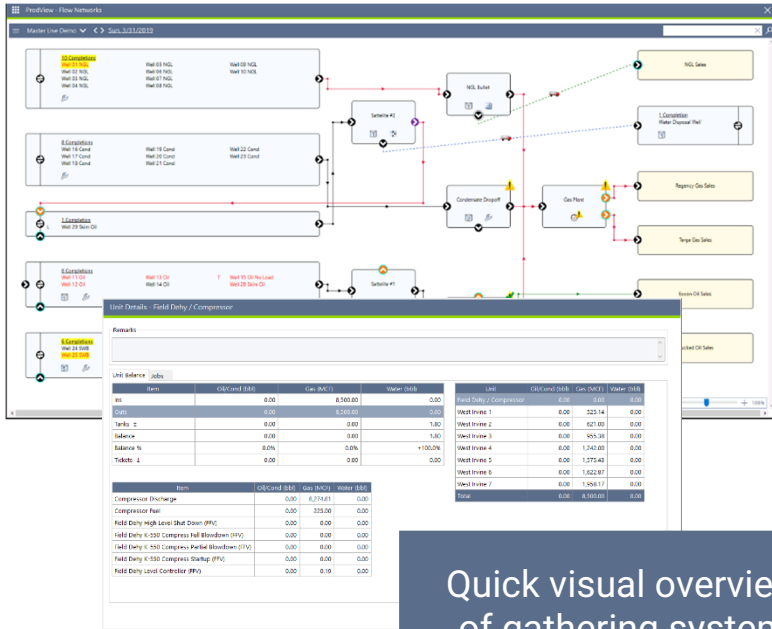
ProdView - Flow Networks

Master Live Demo < > Sun, 3/31/2019

10 Completions
Well 01 NGL
Well 02 NGL
Well 03 NGL
Well 04 NGL
Well 05 NGL
Well 06 NGL
Well 07 NGL
Well 08 NGL
Well 09 NGL
Well 10 NGL

8 Completions
Well 16 Cond
Well 17 Cond
Well 18 Cond
Well 19 Cond
Well 20 Cond
Well 21 Cond
Well 22 Cond
Well 23 Cond

1 Completion
Well 29 Skim Oil

6 Completions
Well 11 Oil
Well 12 Oil
Well 13 Oil
Well 14 Oil
Well 15 Oil No Load

6 Completions
Well 24 SWB
Well 25 SWB

Satellite #2
NGL Bullet
Condensate Dropoff
Gas Plant
Satellite #1

NGL Sales
1 Completion
Water Disposal Well
Regency Gas Sales
Targa Gas Sales
Exxon Oil Sales
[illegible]cked Oil Sales

Unit Details - Field Dehy / Compressor

Remarks

Unit Balance Jobs

| Item | Oil/Cond (bbl) | Gas (MCF) | Water (bbl) |
|---|---|---|---|
| Ins | 0.00 | 8,500.80 | 0.00 |
| Outs | 0.00 | 8,500.80 | 0.00 |
| Tanks ± | 0.00 | 0.00 | 1.80 |
| Balance | 0.00 | 0.00 | 1.80 |
| Balance % | 0.0% | 0.0% | +100.0% |
| Tickets ± | 0.00 | 0.00 | 0.00 |

| Unit | Oil/Cond (bbl) | Gas (MCF) | Water (bbl) |
|---|---|---|---|
| Field Dehy / Compressor | 0.00 | 0.00 | 0.00 |
| West Irvine 1 | 0.00 | 325.14 | 0.00 |
| West Irvine 2 | 0.00 | 621.00 | 0.00 |
| West Irvine 3 | 0.00 | 955.38 | 0.00 |
| West Irvine 4 | 0.00 | 1,242.00 | 0.00 |
| West Irvine 5 | 0.00 | 1,575.43 | 0.00 |
| West Irvine 6 | 0.00 | 1,622.87 | 0.00 |
| West Irvine 7 | 0.00 | 1,958.17 | 0.00 |
| Total | 0.00 | 8,500.00 | 0.00 |

| Item | Oil/Cond (bbl) | Gas (MCF) | Water (bbl) |
|---|---|---|---|
| Compressor Discharge | 0.00 | 8,274.81 | 0.00 |
| Compressor Fuel | 0.00 | 225.00 | 0.00 |
| Field Dehy High Level Shut Down (FPV) | 0.00 | 0.00 | 0.00 |
| Field Dehy K-550 Compress Full Blowdown (FPV) | 0.00 | 0.00 | 0.00 |
| Field Dehy K-550 Compress Partial Blowdown (FPV) | 0.00 | 0.00 | 0.00 |
| Field Dehy K-550 Compress Startup (FPV) | 0.00 | 0.00 | 0.00 |
| Field Dehy Level Controller (FPV) | 0.00 | 0.10 | 0.00 |

100%

Quick visual overvie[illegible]
of gathering system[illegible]